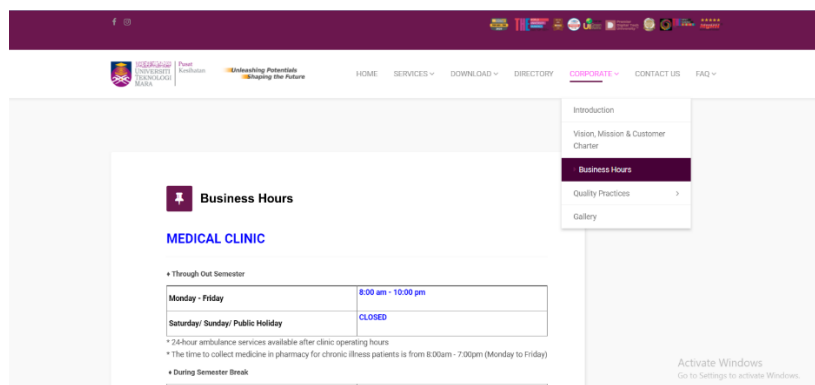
f ◎

UNIVERSITI TEKNOLOGI MARA | Pusat Kesihatan

Unleashing Potentials Shaping the Future

HOME SERVICES DOWNLOAD DIRECTORY CORPORATE CONTACT US FAQ

Introduction

Vision, Mission & Customer Charter

Business Hours

Quality Practices

Gallery

Business Hours

MEDICAL CLINIC

♦ Through Out Semester

| Monday - Friday | 8:00 am - 10:00 pm |
|---|---|
| Saturday/ Sunday/ Public Holiday | CLOSED |

* 24-hour ambulance services available after clinic operating hours

* The time to collect medicine in pharmacy for chronic illness patients is from 8:00am - 7:00pm (Monday to Friday)

♦ During Semester Break

Activate Windows
Go to Settings to activate Windows.